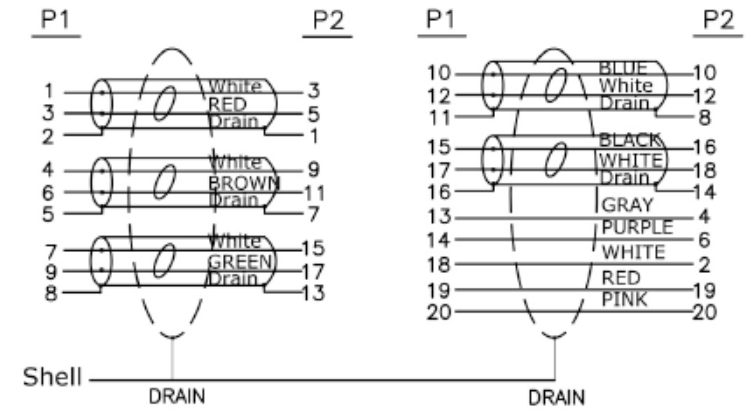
P1

P2

1 White 3
3 RED 5
2 Drain 1

4 White 9
6 BROWN 11
5 Drain 7

7 White 15
9 GREEN 17
8 Drain 13

P1

P2

10 BLUE 10
12 White 12
11 Drain 8

15 BLACK 16
17 WHITE 18
16 Drain 14

13 GRAY 4
14 PURPLE 6
18 WHITE 2
19 RED 19
20 PINK 20

Shell

DRAIN

DRAIN